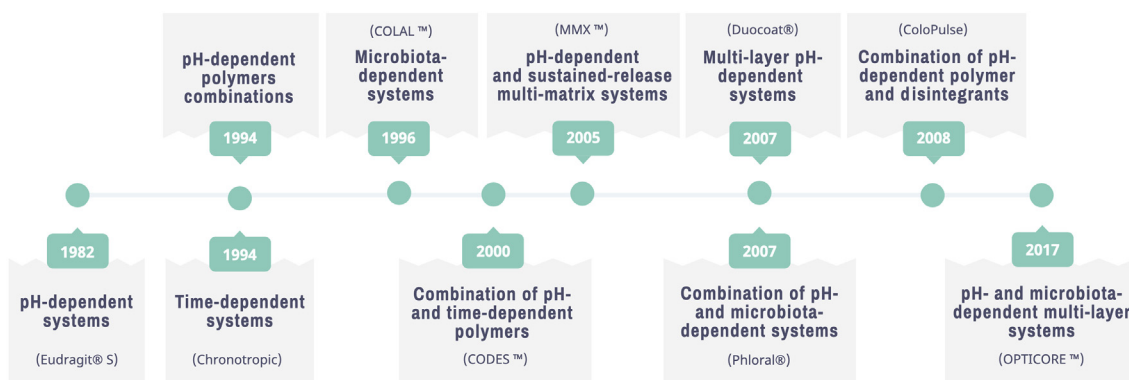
pH-dependent polymers combinations

1994

(COLAL ™)
Microbiota-dependent systems

1996

(MMX ™)
pH-dependent and sustained-release multi-matrix systems

2005

(Duocoat®)
Multi-layer pH-dependent systems

2007

(ColoPulse)
Combination of pH-dependent polymer and disintegrants

2008

1982
pH-dependent systems
(Eudragit® S)

1994
Time-dependent systems
(Chronotropic)

2000
Combination of pH- and time-dependent polymers
(CODES ™)

2007
Combination of pH- and microbiota-dependent systems
(Phloral®)

2017
pH- and microbiota-dependent multi-layer systems
(OPTICORE ™)